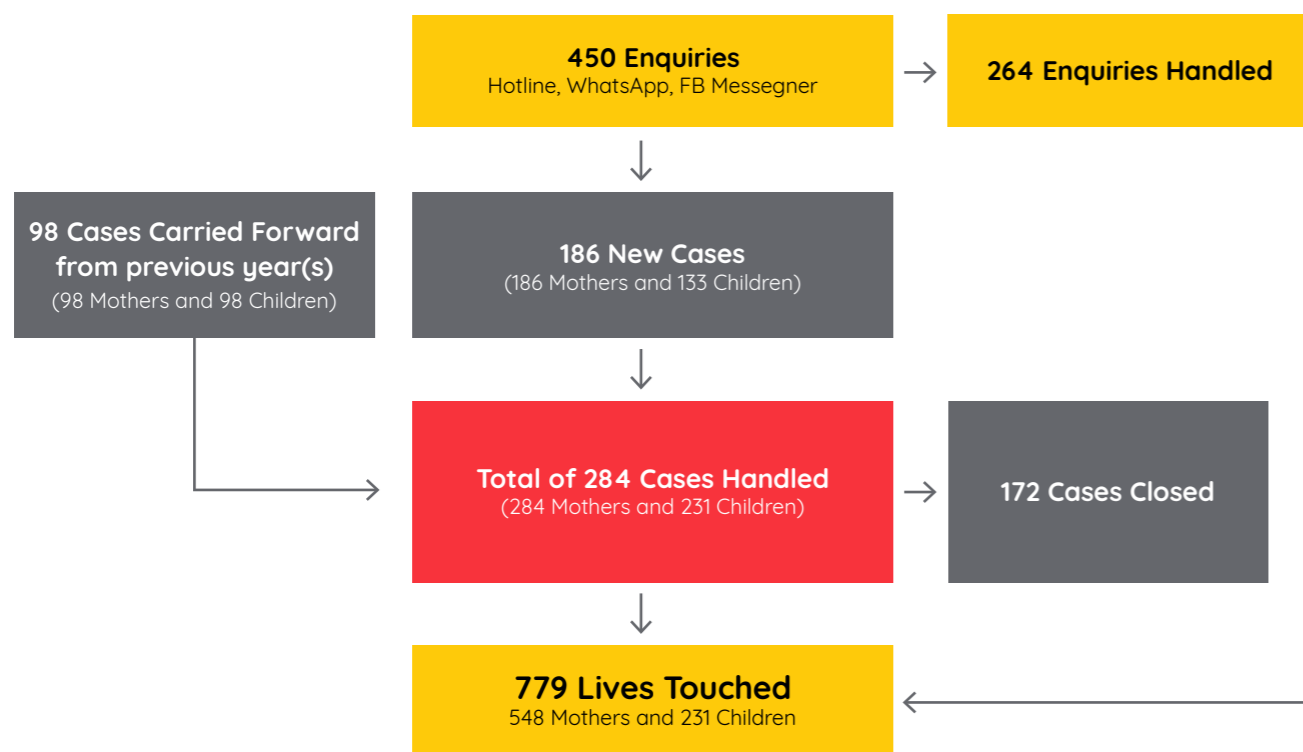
450 Enquiries
Hotline, WhatsApp, FB Messegner

264 Enquiries Handled

98 Cases Carried Forward from previous year(s)
(98 Mothers and 98 Children)

186 New Cases
(186 Mothers and 133 Children)

Total of 284 Cases Handled
(284 Mothers and 231 Children)

172 Cases Closed

779 Lives Touched
548 Mothers and 231 Children